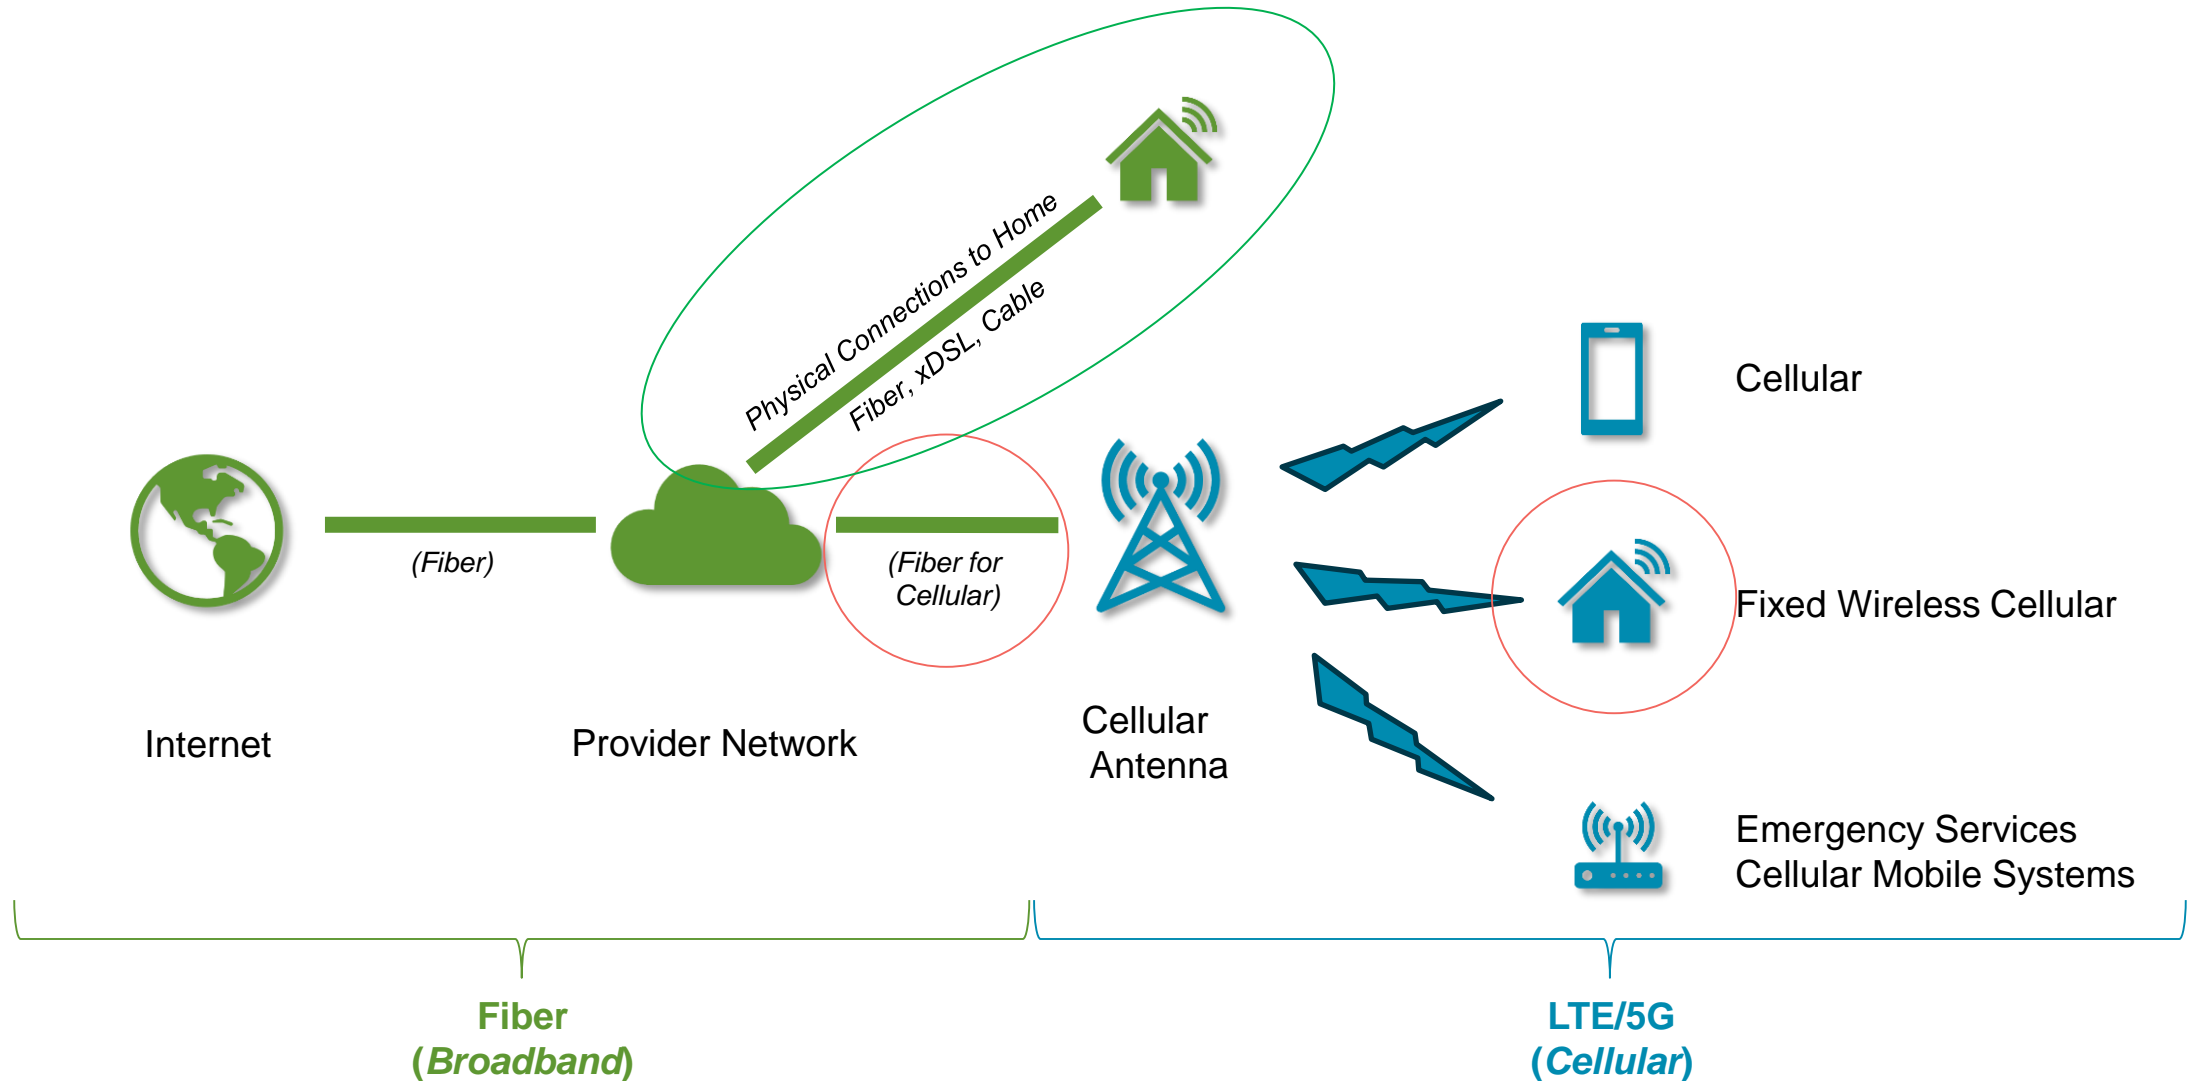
Physical Connections to Home

Fiber, xDSL, Cable

Cellular

(Fiber)

(Fiber for Cellular)

Fixed Wireless Cellular

Internet

Provider Network

Cellular Antenna

Emergency Services Cellular Mobile Systems

Fiber (Broadband)

LTE/5G (Cellular)